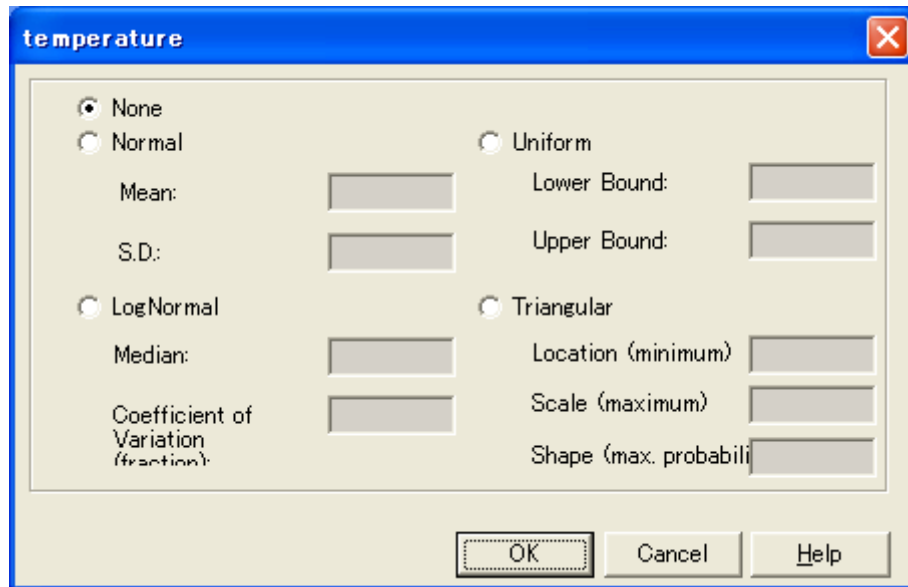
temperature

None

Normal

Mean:

S.D.:

LogNormal

Median:

Coefficient of Variation (fraction):

Uniform

Lower Bound:

Upper Bound:

Triangular

Location (minimum)

Scale (maximum)

Shape (max. probabili

OK

Cancel

Help